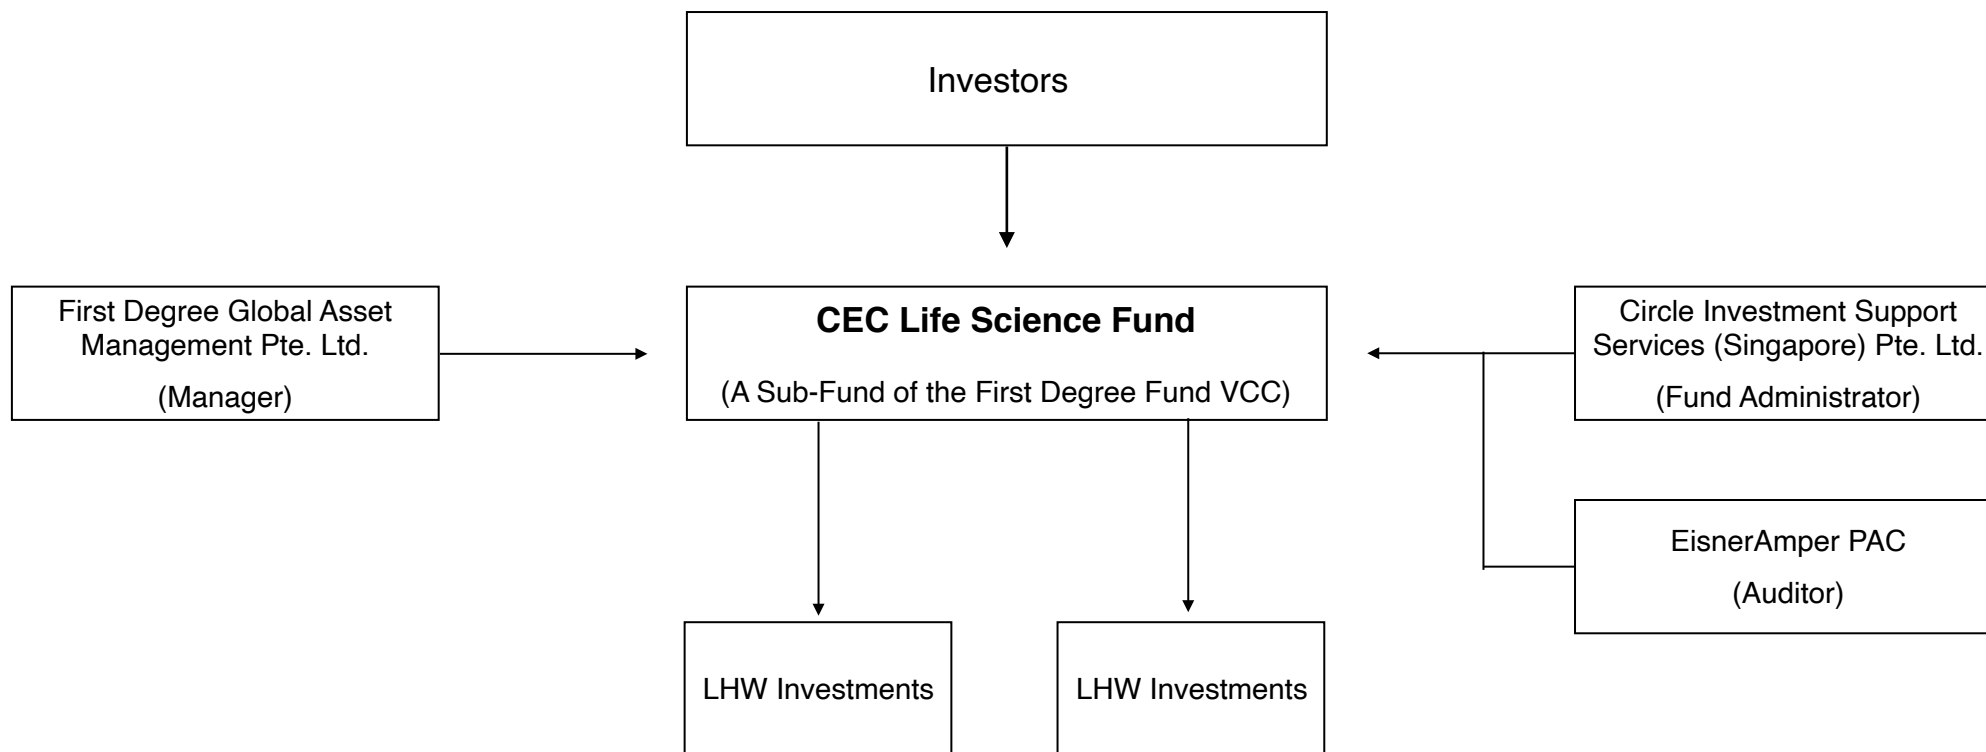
Investors

First Degree Global Asset Management Pte. Ltd.

(Manager)

**CEC Life Science Fund**

(A Sub-Fund of the First Degree Fund VCC)

Circle Investment Support Services (Singapore) Pte. Ltd.

(Fund Administrator)

EisnerAmper PAC

(Auditor)

LHW Investments

LHW Investments